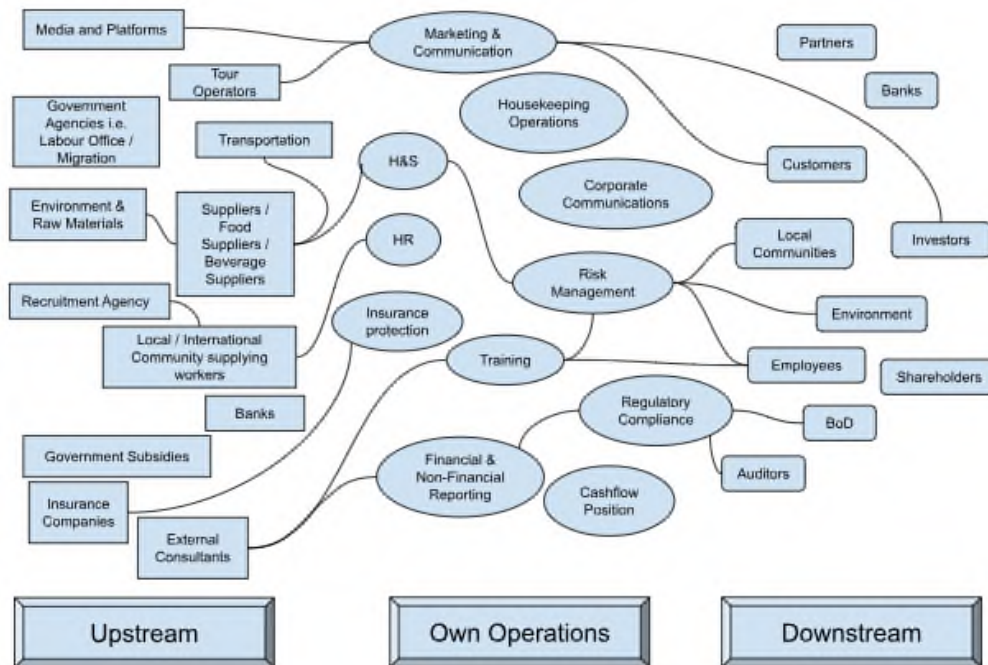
Media and Platforms

Marketing & Communication

Partners

Tour Operators

Banks

Government Agencies i.e. Labour Office / Migration

Housekeeping Operations

Transportation

H&S

Customers

Corporate Communications

Environment & Raw Materials

Suppliers / Food Suppliers / Beverage Suppliers

HR

Local Communities

Investors

Risk Management

Recruitment Agency

Environment

Insurance protection

Local / International Community supplying workers

Training

Employees

Shareholders

Banks

Regulatory Compliance

BoD

Government Subsidies

Financial & Non-Financial Reporting

Auditors

Insurance Companies

Cashflow Position

External Consultants

Upstream

Own Operations

Downstream